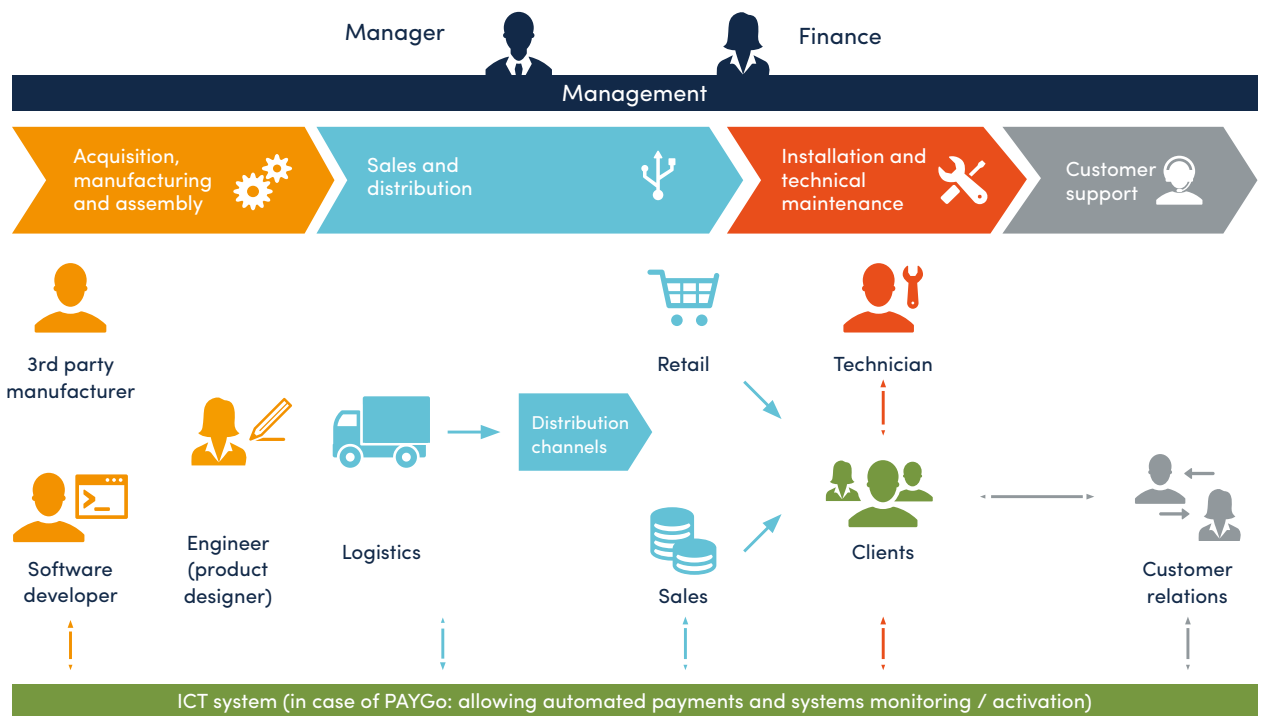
Manager

Finance

Management

Acquisition, manufacturing and assembly

Sales and distribution

Installation and technical maintenance

Customer support

3rd party manufacturer

Software developer

Engineer (product designer)

Logistics

Distribution channels

Retail

Sales

Technician

Clients

Customer relations

ICT system (in case of PAYGo: allowing automated payments and systems monitoring / activation)